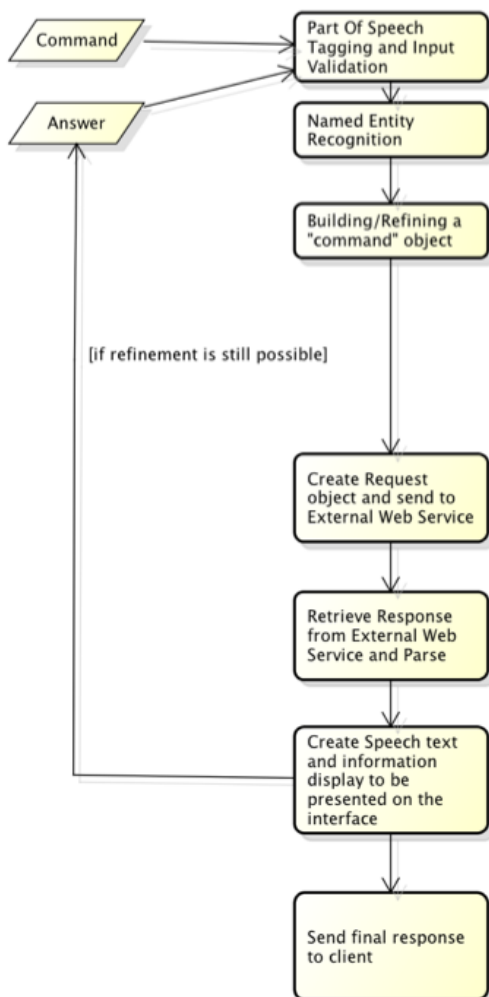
Command

Answer

Part Of Speech Tagging and Input Validation

Named Entity Recognition

Building/Refining a "command" object

[if refinement is still possible]

Create Request object and send to External Web Service

Retrieve Response from External Web Service and Parse

Create Speech text and information display to be presented on the interface

Send final response to client